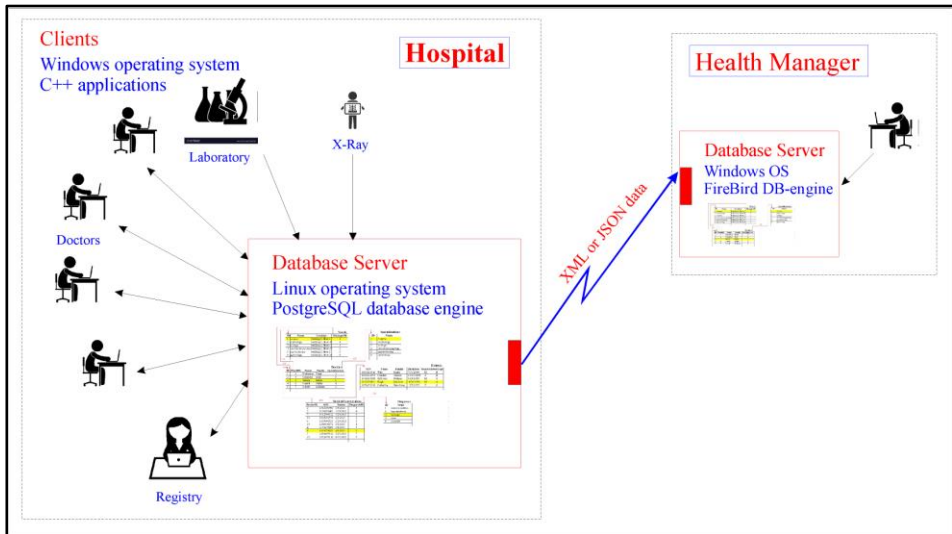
Clients
Windows operating system
C++ applications

Hospital

Laboratory

X-Ray

Doctors

Database Server
Linux operating system
PostgreSQL database engine

Registry

XML or JSON data

Health Manager

Database Server
Windows OS
FireBird DB-engine